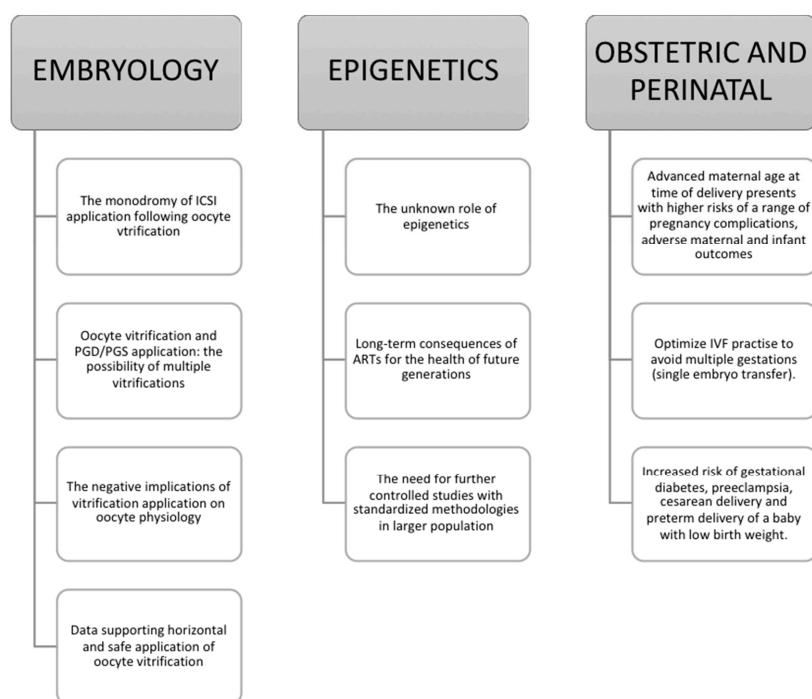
EMBRYOLOGY

The monodromy of ICSI application following oocyte vtrification

Oocyte vitrification and PGD/PGS application: the possibility of multiple vitrifications

The negative implications of vitrification application on oocyte physiology

Data supporting horizontal and safe application of oocyte vitrification

EPIGENETICS

The unknown role of epigenetics

Long-term consequences of ARTs for the health of future generations

The need for further controlled studies with standardized methodologies in larger population

OBSTETRIC AND PERINATAL

Advanced maternal age at time of delivery presents with higher risks of a range of pregnancy complications, adverse maternal and infant outcomes

Optimize IVF practise to avoid multiple gestations (single embryo transfer).

Increased risk of gestational diabetes, preeclampsia, cesarean delivery and preterm delivery of a baby with low birth weight.